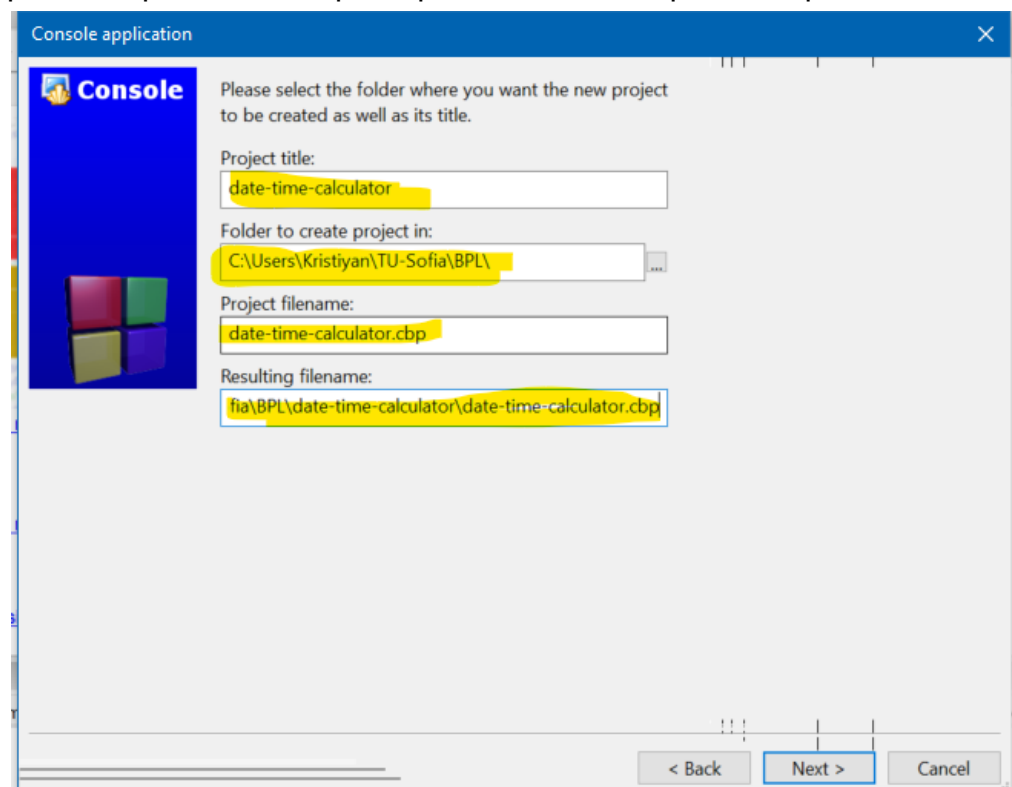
Console application

Console

Please select the folder where you want the new project to be created as well as its title.

Project title:
date-time-calculator

Folder to create project in:
C:\Users\Kristiyan\TU-Sofia\BPL\

...

Project filename:
date-time-calculator.cbp

Resulting filename:
fia\BPL\date-time-calculator\date-time-calculator.cbp

< Back
Next >
Cancel